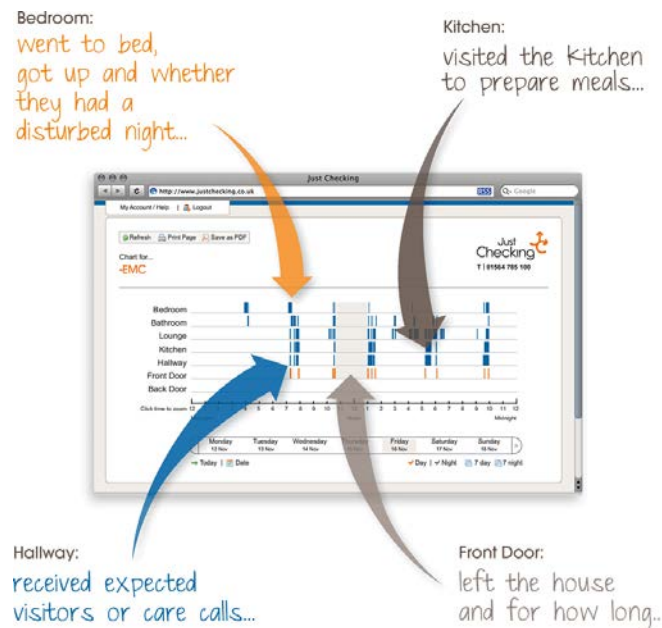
Bedroom:
went to bed, got up and whether they had a disturbed night...

Kitchen:
visited the Kitchen to prepare meals...

Just Checking
http://www.justchecking.co.uk
RSS
Google
My Account / Help | Logout
Refresh | Print Page | Save as PDF
Chart for...
-EMC
Just Checking
T | 01564 785 100

Bedroom
Bathroom
Lounge
Kitchen
Hallway
Front Door
Back Door
Click time to zoom 12 1 2 3 4 5 6 7 8 9 10 11 12 1 2 3 4 5 6 7 8 9 10 11 12
Noon
Midnight
Monday 12 Nov
Tuesday 13 Nov
Wednesday 14 Nov
Thursday
Friday 16 Nov
Saturday 17 Nov
Sunday 18 Nov
Today | Date
Day | Night | 7 day | 7 night

Hallway:
received expected visitors or care calls...

Front Door:
left the house and for how long..